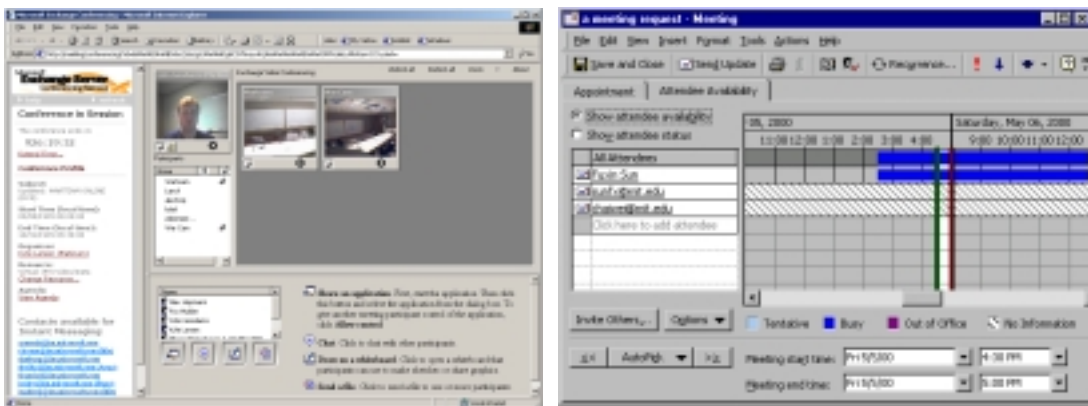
Microsoft Exchange Conferencing - Microsoft Internet Explorer

Exchange Server

Conference in Session

Conference Profile

Exchange Video Conferencing

Participants

Share an application.

Chat

Draw on a whiteboard

Send a file

Contacts available for Instant Messaging

a meeting request - Meeting

File Edit View Insert Format Tools Actions Help

Save and Close | Send Update | Recurrence... 

Appointment | Attendee Availability

Show attendee availability

Show attendee status

05, 2000 | Saturday, May 06, 2000

11:00 12:00 1:00 2:00 3:00 4:00 | 9:00 10:00 11:00 12:00

All Attendees

Yu-pin Sun

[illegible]@mit.edu

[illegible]@mit.edu

Click here to add attendee

Invite Others... | Options

Tentative | Busy | Out of Office | No Information

<< | AutoPick | >>

Meeting start time: Fri 5/5/2000 | 4:30 PM

Meeting end time: Fri 5/5/2000 | 5:00 PM